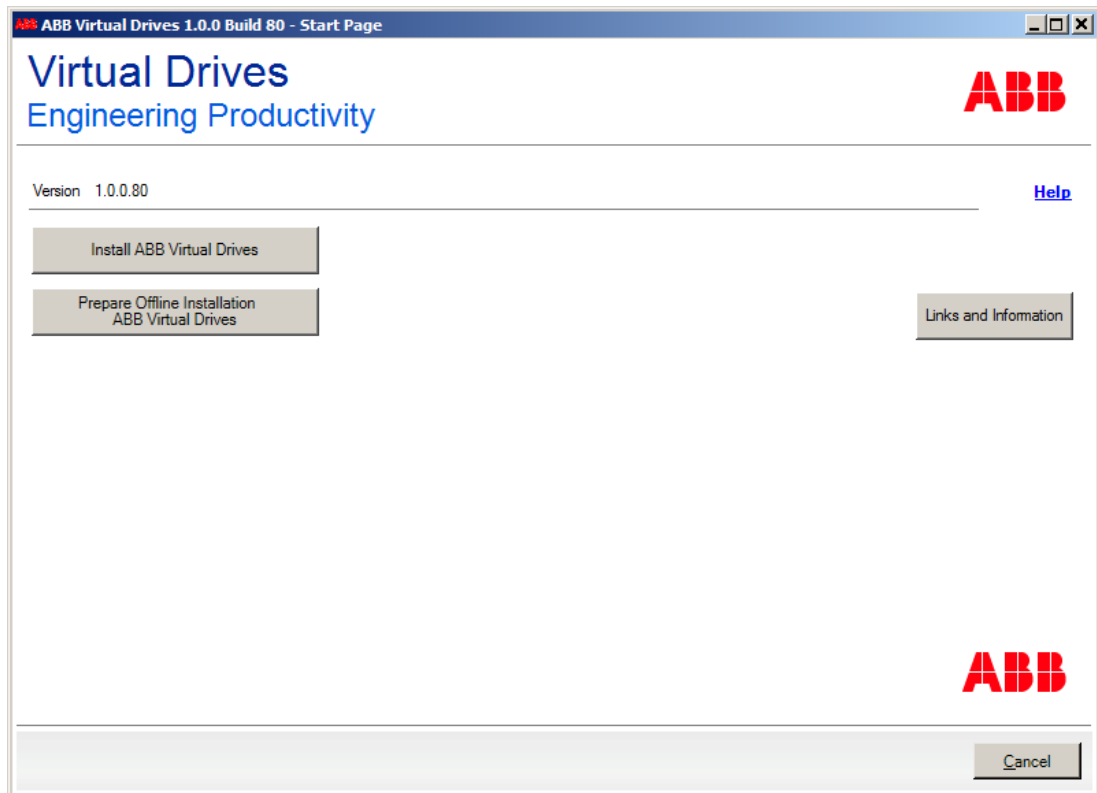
ABB Virtual Drives 1.0.0 Build 80 - Start Page

Virtual Drives
Engineering Productivity

ABB

Version 1.0.0.80

Help

Install ABB Virtual Drives

Prepare Offline Installation ABB Virtual Drives

Links and Information

ABB

Cancel